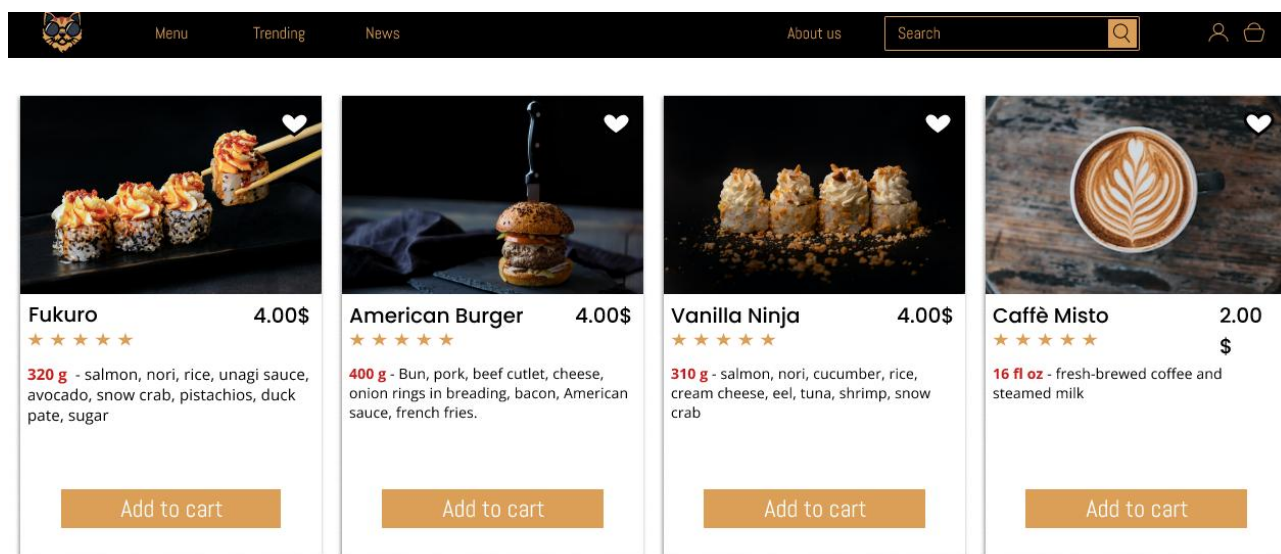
Menu Trending News About us Search

Fukuro 4.00$
★★★★★
320 g - salmon, nori, rice, unagi sauce, avocado, snow crab, pistachios, duck pate, sugar
Add to cart

American Burger 4.00$
★★★★★
400 g - Bun, pork, beef cutlet, cheese, onion rings in breading, bacon, American sauce, french fries.
Add to cart

Vanilla Ninja 4.00$
★★★★★
310 g - salmon, nori, cucumber, rice, cream cheese, eel, tuna, shrimp, snow crab
Add to cart

Caffè Misto 2.00 $
★★★★★
16 fl oz - fresh-brewed coffee and steamed milk
Add to cart